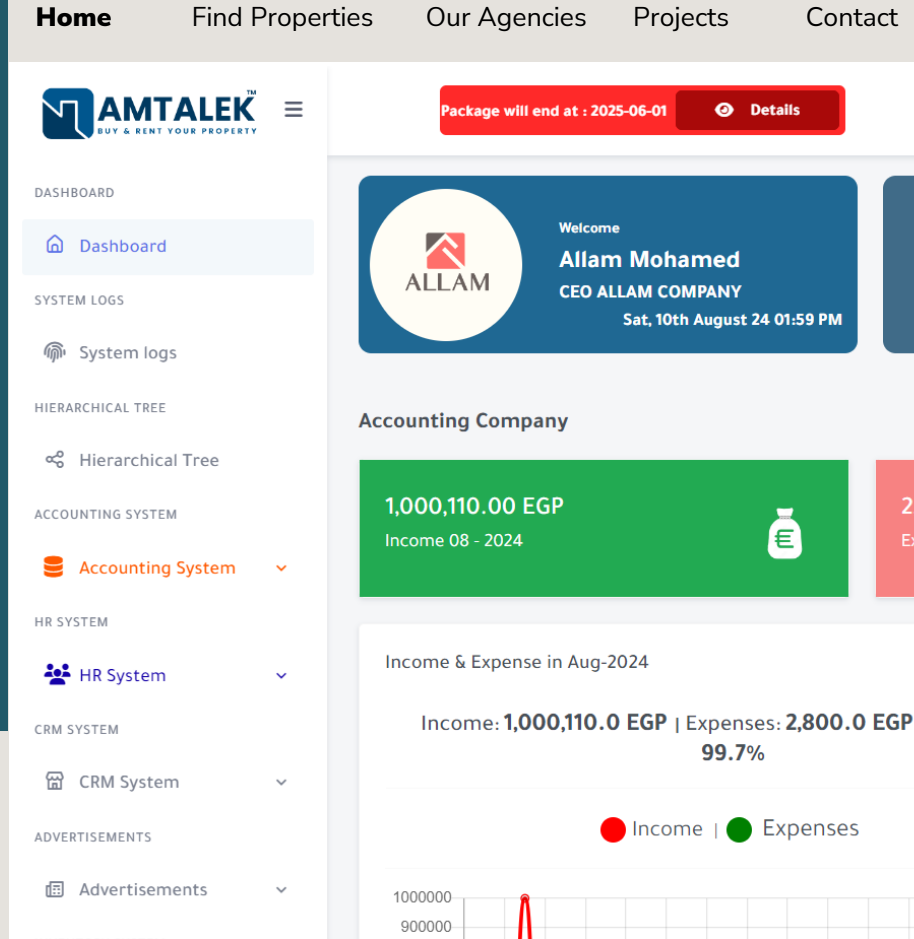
Home Find Properties Our Agencies Projects Contact

AMTALEK™
BUY & RENT YOUR PROPERTY

Package will end at : 2025-06-01 Details

DASHBOARD
Dashboard
SYSTEM LOGS
System logs
HIERARCHICAL TREE
Hierarchical Tree
ACCOUNTING SYSTEM
Accounting System
HR SYSTEM
HR System
CRM SYSTEM
CRM System
ADVERTISEMENTS
Advertisements

ALLAM

Welcome
Allam Mohamed
CEO ALLAM COMPANY
Sat, 10th August 24 01:59 PM

Accounting Company

1,000,110.00 EGP
Income 08 - 2024

2
Ex

Income & Expense in Aug-2024

Income: 1,000,110.0 EGP | Expenses: 2,800.0 EGP
99.7%

Income | Expenses

1000000
900000